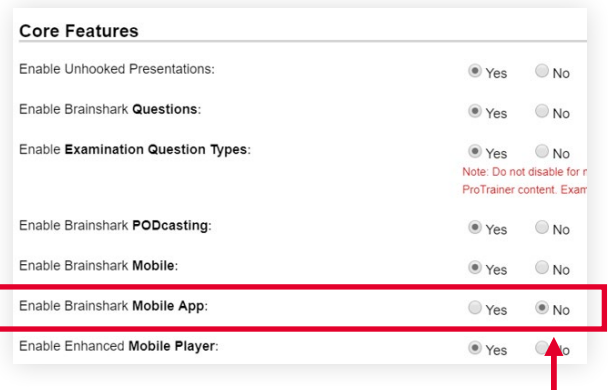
Core Features

Enable Unhooked Presentations: Yes No

Enable Brainshark **Questions**: Yes No

Enable **Examination Question Types**: Yes No

Note: Do not disable for r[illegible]
ProTrainer content. Exam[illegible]

Enable Brainshark **PODcasting**: Yes No

Enable Brainshark **Mobile**: Yes No

Enable Brainshark **Mobile App**: Yes No

Enable Enhanced **Mobile Player**: Yes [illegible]o